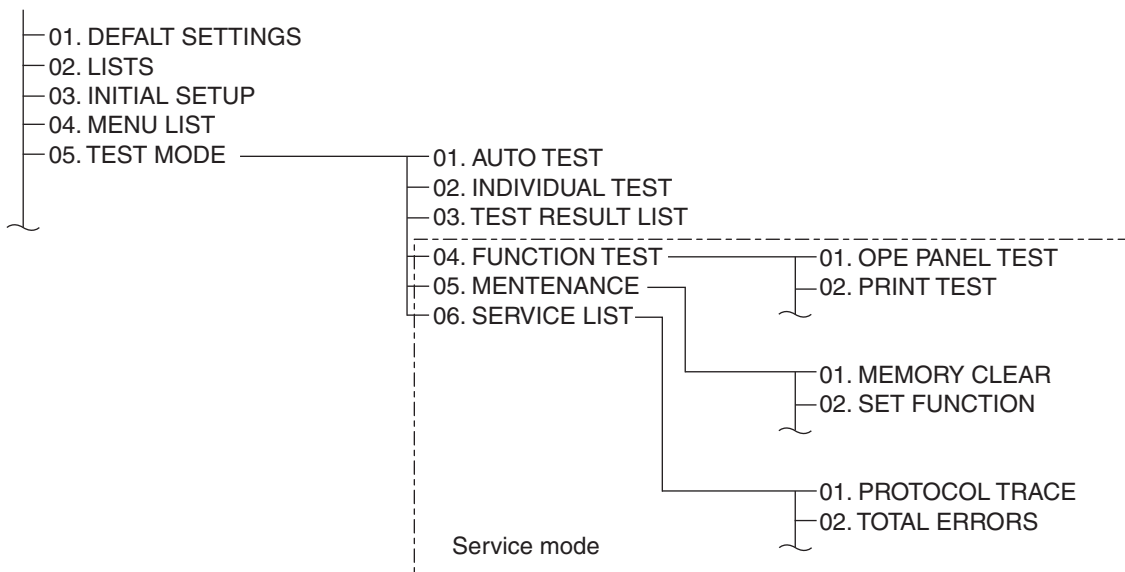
01. DEFALT SETTINGS
02. LISTS
03. INITIAL SETUP
04. MENU LIST
05. TEST MODE

01. AUTO TEST
02. INDIVIDUAL TEST
03. TEST RESULT LIST
04. FUNCTION TEST
05. MENTENANCE
06. SERVICE LIST

01. OPE PANEL TEST
02. PRINT TEST

01. MEMORY CLEAR
02. SET FUNCTION

01. PROTOCOL TRACE
02. TOTAL ERRORS

Service mode